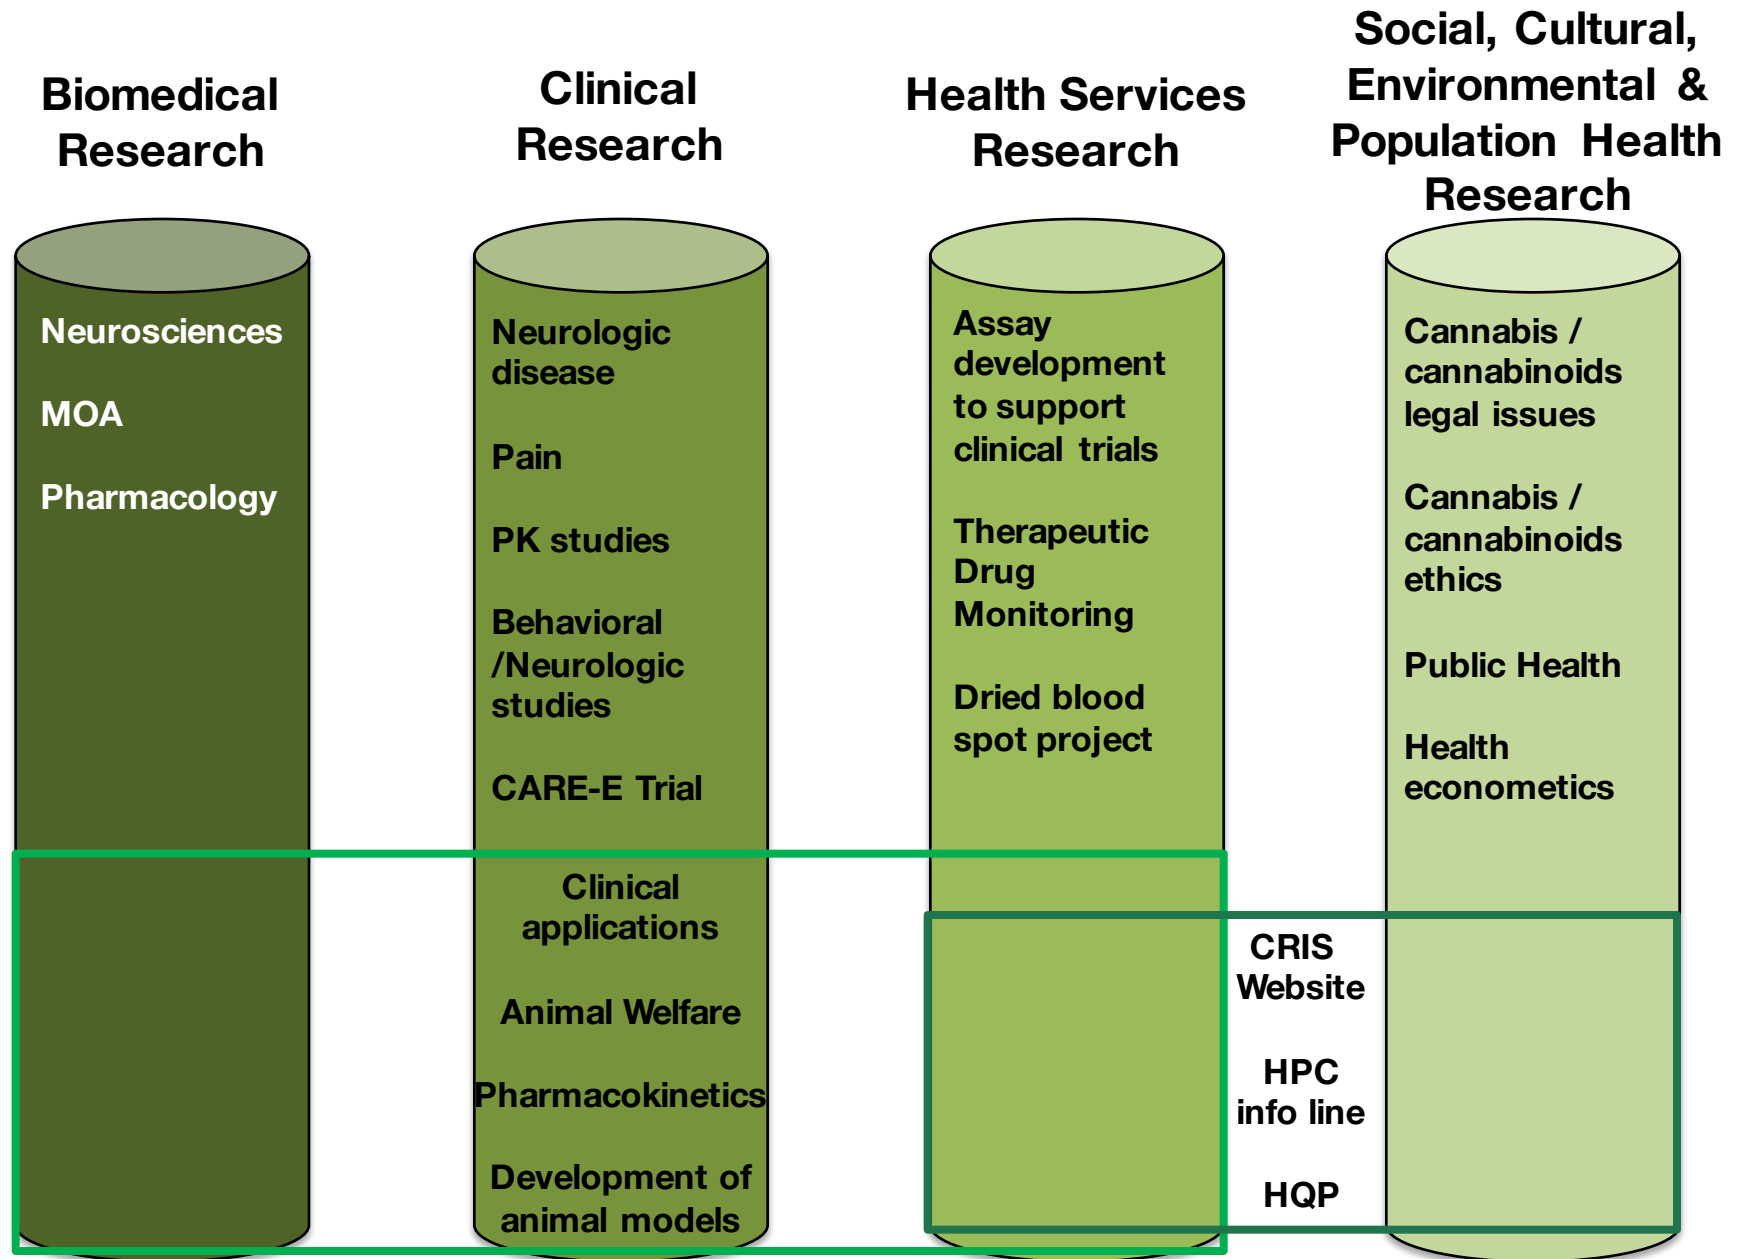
Biomedical Research

Clinical Research

Health Services Research

Social, Cultural, Environmental & Population Health Research

Neurosciences

MOA

Pharmacology

Neurologic disease

Pain

PK studies

Behavioral /Neurologic studies

CARE-E Trial

Assay development to support clinical trials

Therapeutic Drug Monitoring

Dried blood spot project

Cannabis / cannabinoids legal issues

Cannabis / cannabinoids ethics

Public Health

Health econometics

Clinical applications

Animal Welfare

Pharmacokinetics

Development of animal models

CRIS Website

HPC info line

HQP